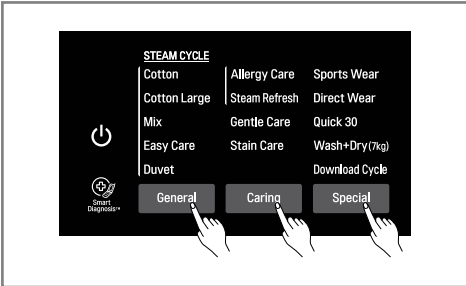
STEAM CYCLE

Cotton
Cotton Large
Mix
Easy Care
Duvet

Allergy Care
Steam Refresh
Gentle Care
Stain Care

Sports Wear
Direct Wear
Quick 30
Wash+Dry(7kg)
Download Cycle

Smart Diagnosis™

General
Caring
Special